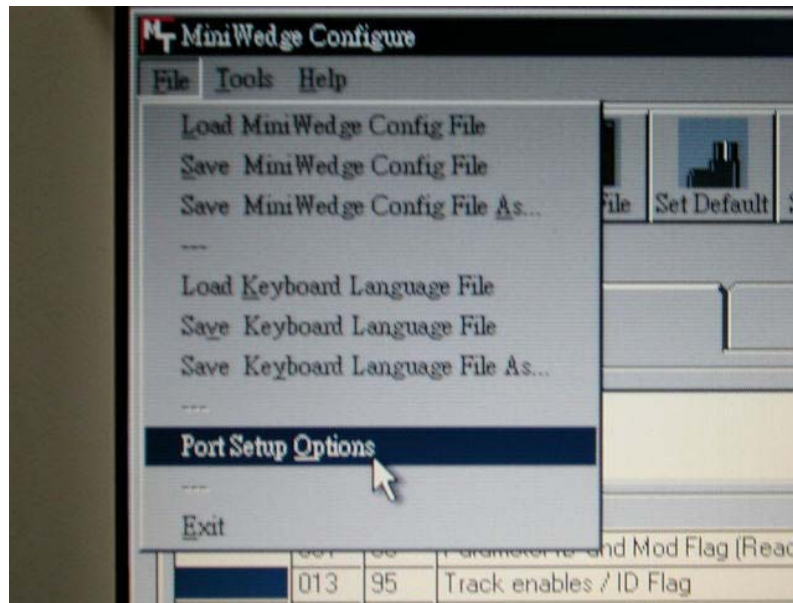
MiniWedge Configure

File Tools Help

Load MiniWedge Config File

Save MiniWedge Config File

Save MiniWedge Config File As...

---

Load Keyboard Language File

Save Keyboard Language File

Save Keyboard Language File As...

---

Port Setup Options

---

Exit

File Set Default

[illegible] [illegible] Parameter ID and Mod Flag (Read

013 95 Track enables / ID Flag